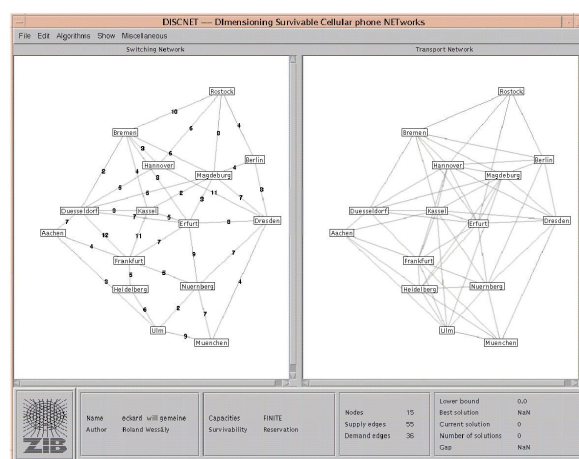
DISCNET — DImensioning Survivable Cellular phone NETworks

File Edit Algorithms Show Miscellaneous

Switching Network

Rostock
Bremen
Hannover
Berlin
Magdeburg
Duesseldorf
Kassel
Erfurt
Dresden
Aachen
Frankfurt
Heidelberg
Nuernberg
Ulm
Muenchen

10 6 8 4 3 6 2 4 3 4 8 11 3 8 5 2 7 8 9 12 7 5 11 7 4 5 9 3 5 7 4 6 2 7 9

Transport Network

Rostock
Bremen
Hannover
Berlin
Magdeburg
Duesseldorf
Kassel
Erfurt
Dresden
Aachen
Frankfurt
Heidelberg
Nuernberg
Ulm
Muenchen

ZIB

| Name | eckard will gemeine |
|---|---|
| Author | Roland Wessäly |

| Capacities | FINITE |
|---|---|
| Survivability | Reservation |

| Nodes | 15 |
|---|---|
| Supply edges | 55 |
| Demand edges | 36 |

| Lower bound | 0.0 |
|---|---|
| Best solution | NaN |
| Current solution | 0 |
| Number of solutions | 0 |
| Gap | NaN |